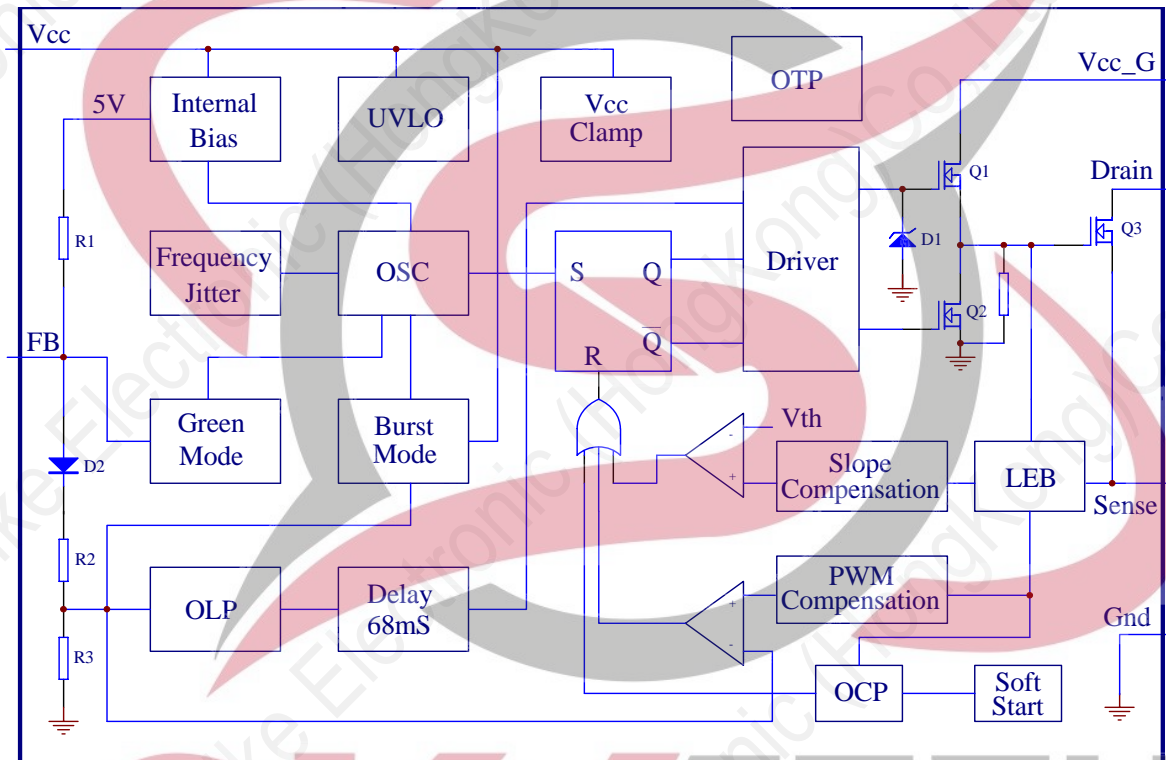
Vcc
5V
Internal Bias
UVLO
Vcc Clamp
OTP
Vcc_G
R1
Frequency Jitter
OSC
S
Q
Driver
Q1
D1
Drain
Q3
Q2
FB
$\overline{Q}$
R
Green Mode
Burst Mode
Vth
D2
Slope Compensation
LEB
Sense
R2
OLP
Delay 68mS
PWM Compensation
Gnd
R3
OCP
Soft Start